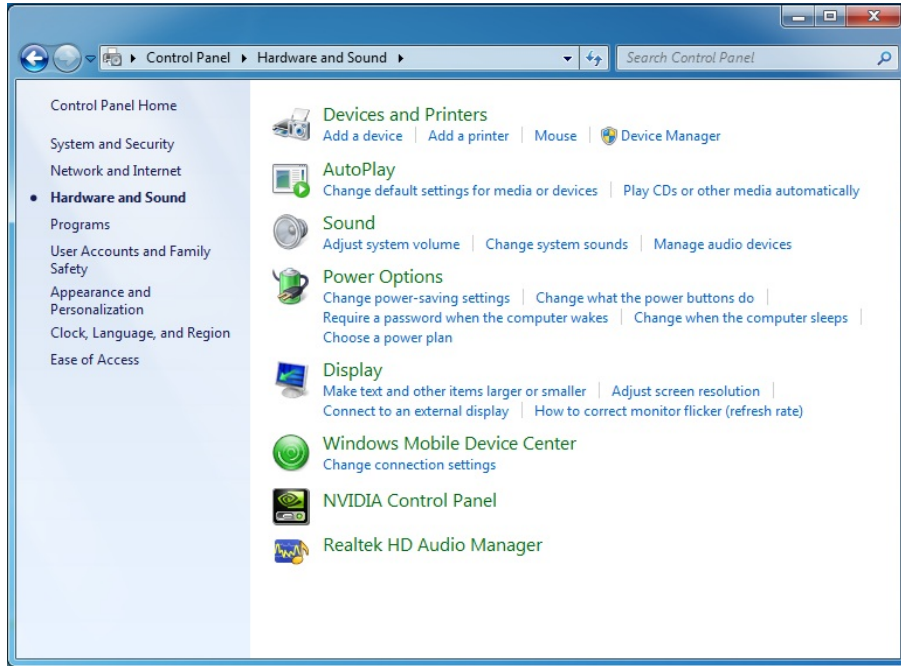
▸ Control Panel ▸ Hardware and Sound ▸

Search Control Panel

Control Panel Home

System and Security

Network and Internet

Hardware and Sound

Programs

User Accounts and Family Safety

Appearance and Personalization

Clock, Language, and Region

Ease of Access

Devices and Printers
Add a device | Add a printer | Mouse | Device Manager

AutoPlay
Change default settings for media or devices | Play CDs or other media automatically

Sound
Adjust system volume | Change system sounds | Manage audio devices

Power Options
Change power-saving settings | Change what the power buttons do | Require a password when the computer wakes | Change when the computer sleeps | Choose a power plan

Display
Make text and other items larger or smaller | Adjust screen resolution | Connect to an external display | How to correct monitor flicker (refresh rate)

Windows Mobile Device Center
Change connection settings

NVIDIA Control Panel

Realtek HD Audio Manager